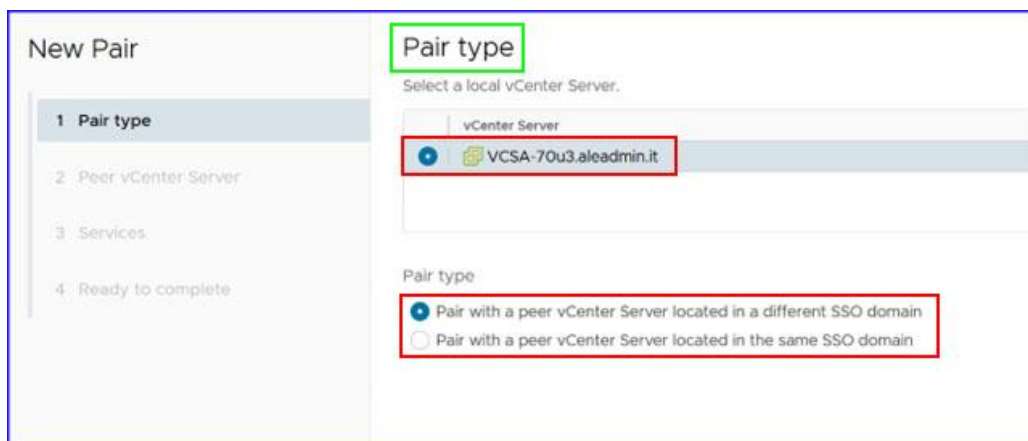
New Pair

1 Pair type

2 Peer vCenter Server

3 Services

4 Ready to complete

Pair type

Select a local vCenter Server.

| | vCenter Server |
|---|---|
| ● | VCSA-70u3.aleadmin.it |

Pair type

Pair with a peer vCenter Server located in a different SSO domain

Pair with a peer vCenter Server located in the same SSO domain